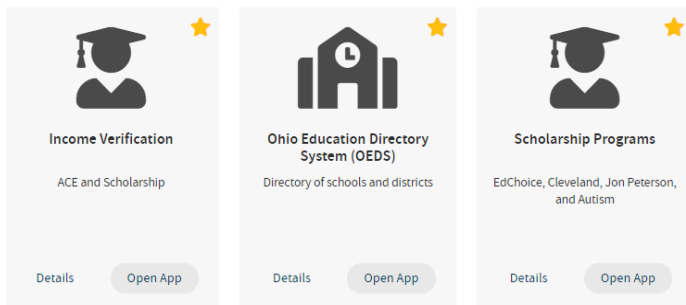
Income Verification

ACE and Scholarship

Details Open App

Ohio Education Directory System (OEDS)

Directory of schools and districts

Details Open App

Scholarship Programs

EdChoice, Cleveland, Jon Peterson, and Autism

Details Open App